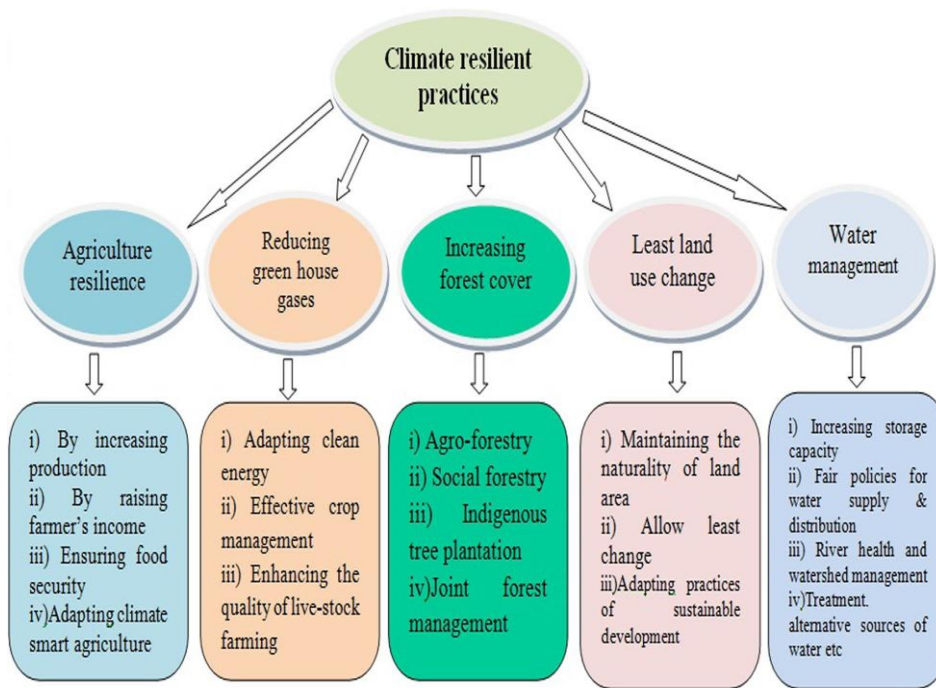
Climate resilient practices

Agriculture resilience

Reducing green house gases

Increasing forest cover

Least land use change

Water management

i) By increasing production
ii) By raising farmer's income
iii) Ensuring food security
iv)Adapting climate smart agriculture

i) Adapting clean energy
ii) Effective crop management
iii) Enhancing the quality of live-stock farming

i) Agro-forestry
ii) Social forestry
iii) Indigenous tree plantation
iv)Joint forest management

i) Maintaining the naturality of land area
ii) Allow least change
iii)Adapting practices of sustainable development

i) Increasing storage capacity
ii) Fair policies for water supply & distribution
iii) River health and watershed management
iv)Treatment. alternative sources of water etc